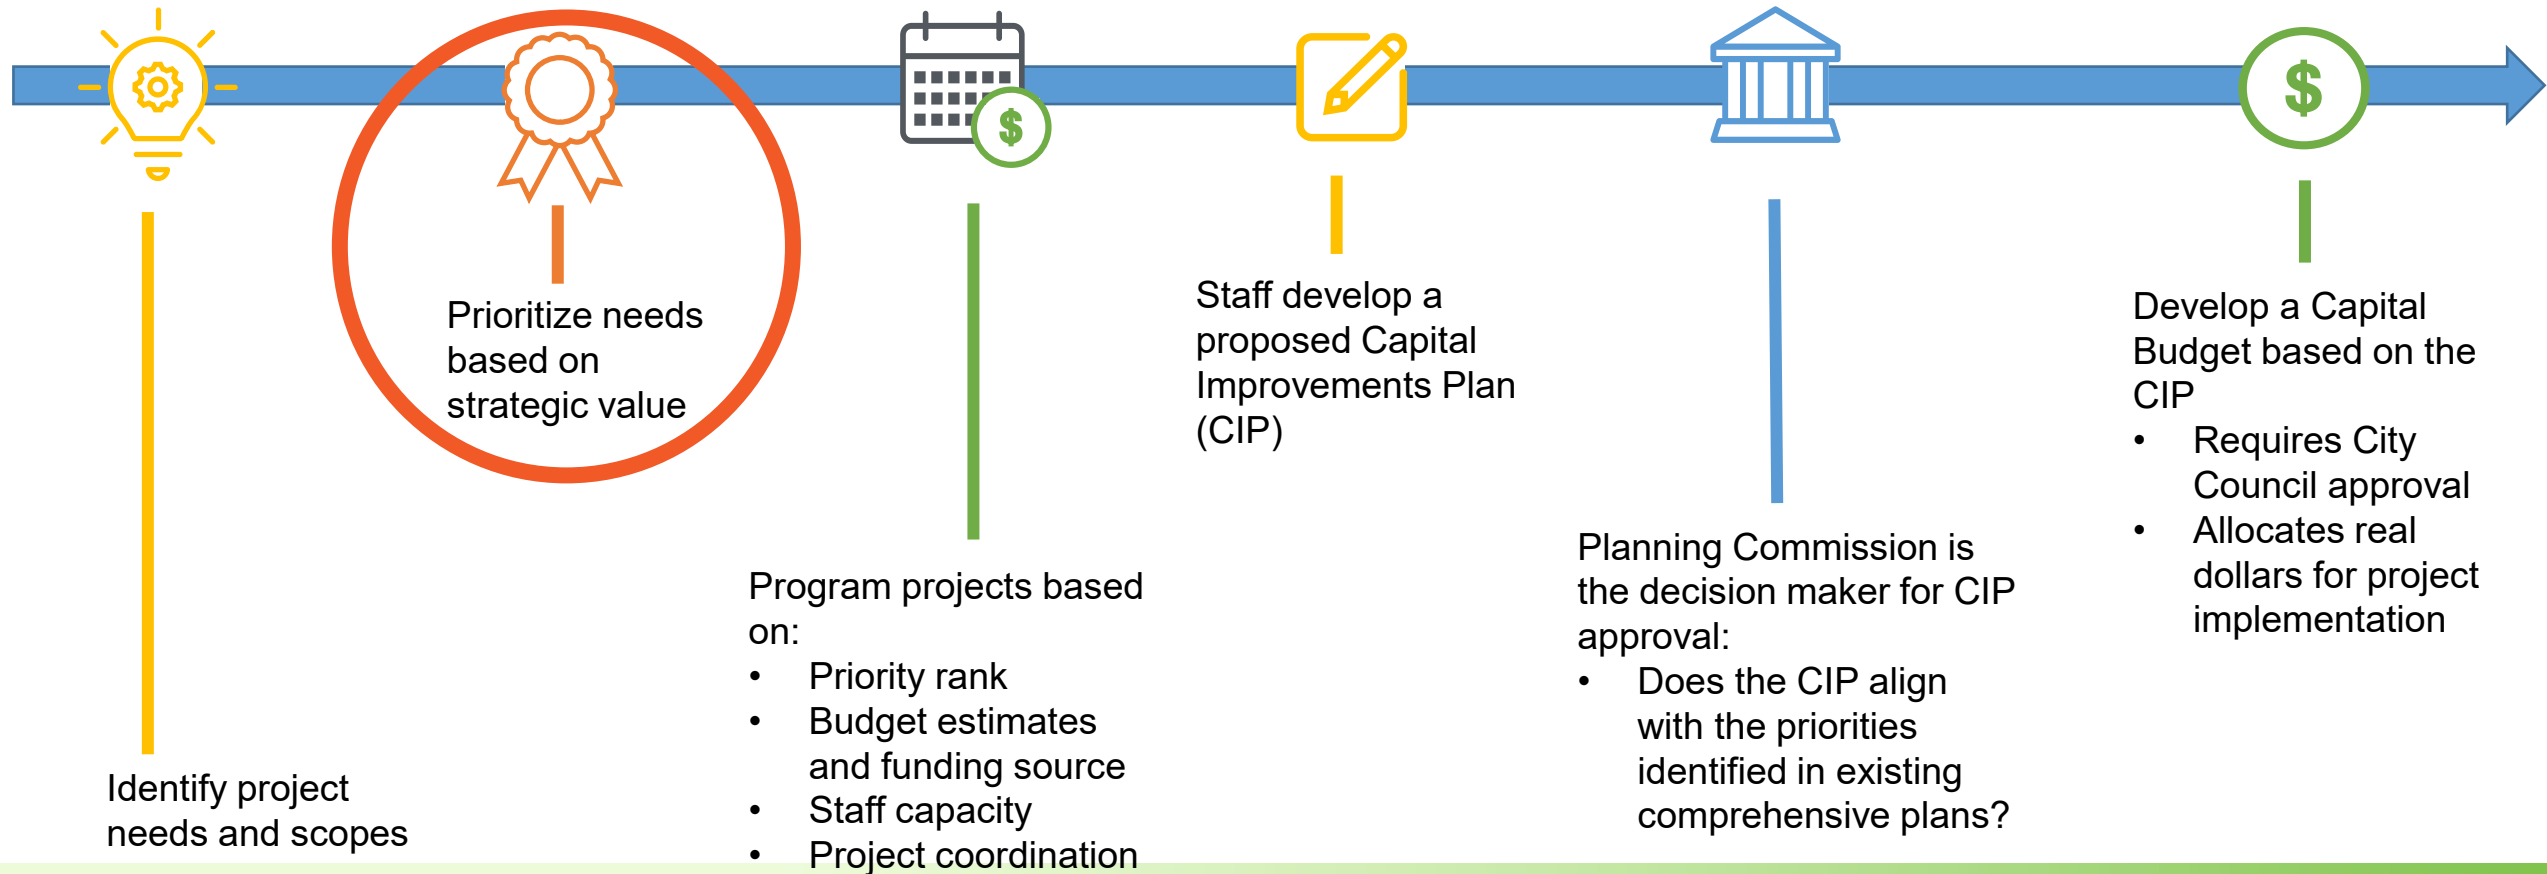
$

$

Identify project needs and scopes

Prioritize needs based on strategic value

Program projects based on:
- Priority rank
- Budget estimates and funding source
- Staff capacity
- Project coordination

Staff develop a proposed Capital Improvements Plan (CIP)

Planning Commission is the decision maker for CIP approval:
- Does the CIP align with the priorities identified in existing comprehensive plans?

Develop a Capital Budget based on the CIP
- Requires City Council approval
- Allocates real dollars for project implementation